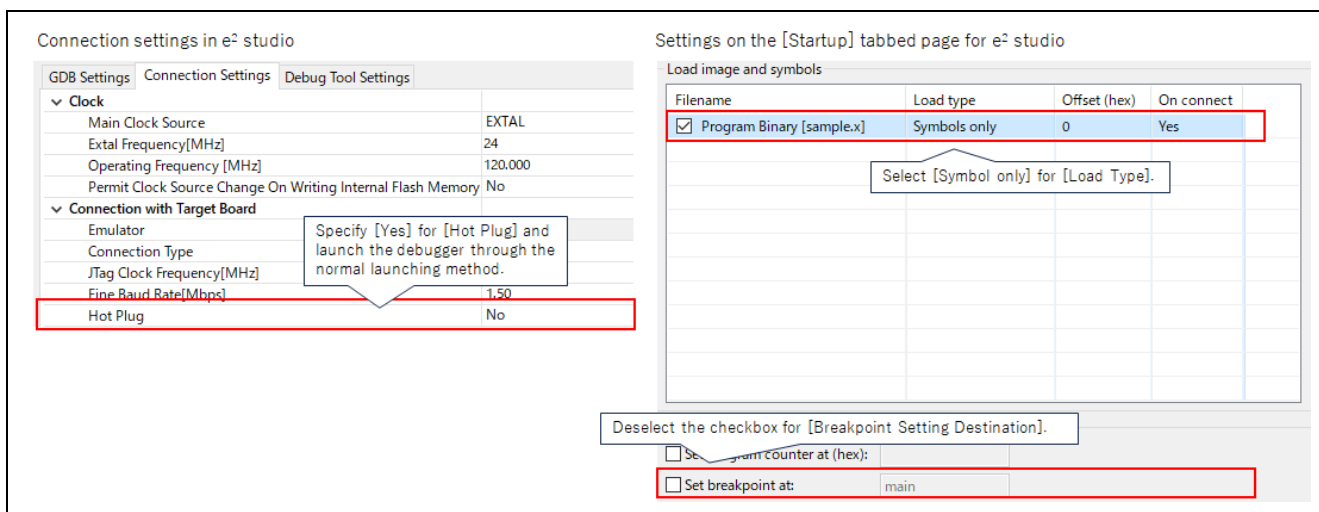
Connection settings in e$^2$ studio

GDB Settings | Connection Settings | Debug Tool Settings

| | |
|---|---|
| Clock | |
| Main Clock Source | EXTAL |
| Extal Frequency[MHz] | 24 |
| Operating Frequency [MHz] | 120.000 |
| Permit Clock Source Change On Writing Internal Flash Memory | No |
| Connection with Target Board | |
| Emulator | |
| Connection Type | |
| JTag Clock Frequency[MHz] | |
| Fine Baud Rate[Mbps] | 1.50 |
| Hot Plug | No |

Specify [Yes] for [Hot Plug] and launch the debugger through the normal launching method.

Settings on the [Startup] tabbed page for e$^2$ studio

Load image and symbols

| Filename | Load type | Offset (hex) | On connect |
|---|---|---|---|
| ☑ Program Binary [sample.x] | Symbols only | 0 | Yes |

Select [Symbol only] for [Load Type].

Deselect the checkbox for [Breakpoint Setting Destination].

☐ Se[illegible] counter at (hex):

☐ Set breakpoint at: main